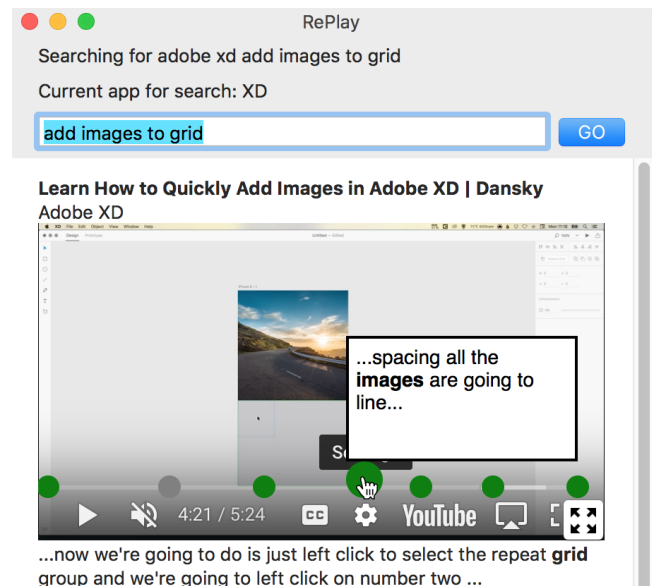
RePlay

Searching for adobe xd add images to grid

Current app for search: XD

add images to grid

GO

Learn How to Quickly Add Images in Adobe XD | Dansky

Adobe XD

...spacing all the **images** are going to line...

4:21 / 5:24

YouTube

...now we're going to do is just left click to select the repeat **grid** group and we're going to left click on number two ...